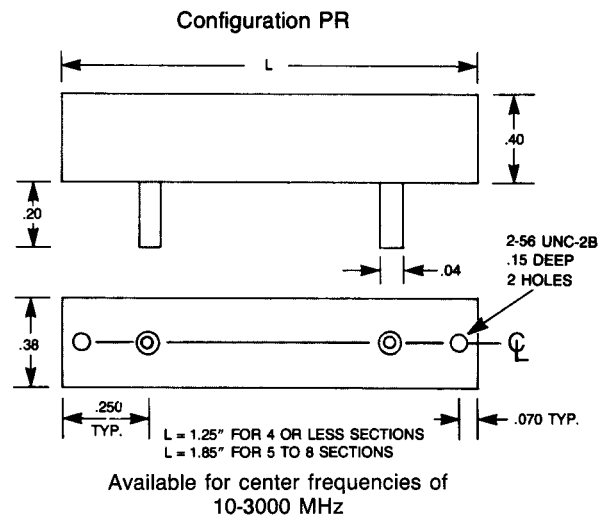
Configuration PR

L

.40

.20

.04

2-56 UNC-2B
.15 DEEP
2 HOLES

.38

℄

.250
TYP.

L = 1.25" FOR 4 OR LESS SECTIONS
L = 1.85" FOR 5 TO 8 SECTIONS

.070 TYP.

Available for center frequencies of 10-3000 MHz